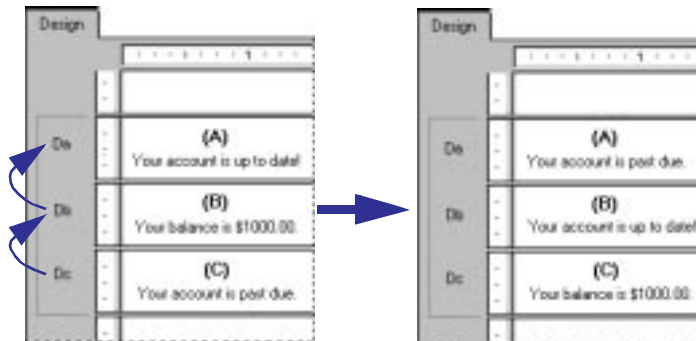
Design

1

Da
(A)
Your account is up to date!

Db
(B)
Your balance is $1000.00.

Dc
(C)
Your account is past due.

Design

1

Da
(A)
Your account is past due.

Db
(B)
Your account is up to date!

Dc
(C)
Your balance is $1000.00.